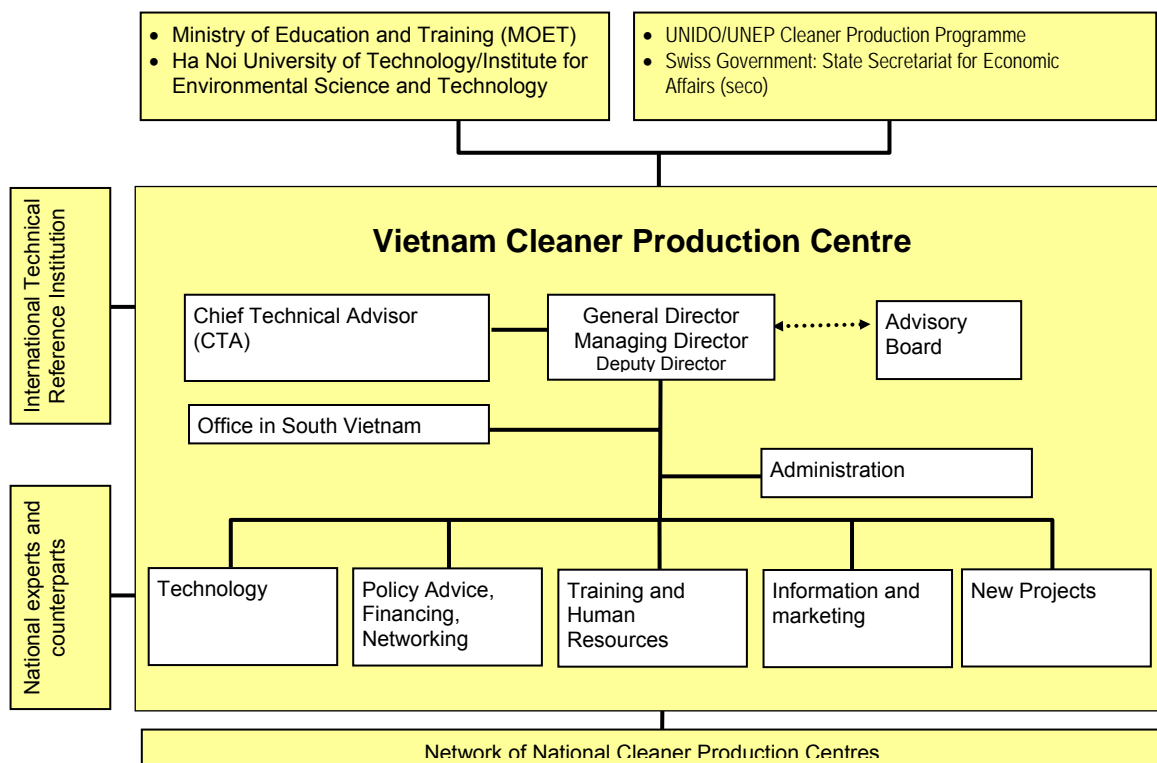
- Ministry of Education and Training (MOET)
- Ha Noi University of Technology/Institute for Environmental Science and Technology

- UNIDO/UNEP Cleaner Production Programme
- Swiss Government: State Secretariat for Economic Affairs (seco)

International Technical Reference Institution

National experts and counterparts

Vietnam Cleaner Production Centre

Chief Technical Advisor (CTA)

General Director
Managing Director
Deputy Director

Advisory Board

Office in South Vietnam

Administration

Technology

Policy Advice, Financing, Networking

Training and Human Resources

Information and marketing

New Projects

Network of National Cleaner Production Centres